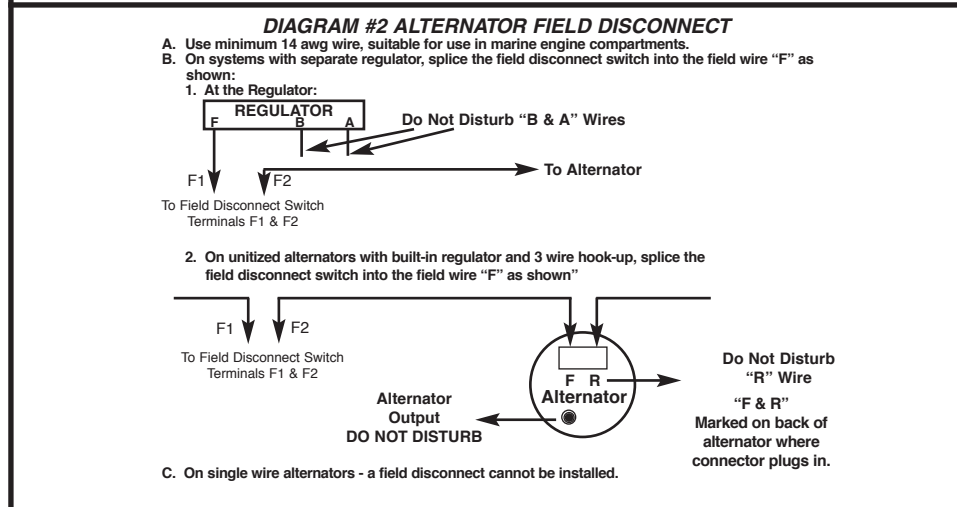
DIAGRAM #2 ALTERNATOR FIELD DISCONNECT

A. Use minimum 14 awg wire, suitable for use in marine engine compartments.

B. On systems with separate regulator, splice the field disconnect switch into the field wire "F" as shown:

1. At the Regulator:

REGULATOR
F B A

Do Not Disturb "B & A" Wires

F1 F2

To Alternator

To Field Disconnect Switch Terminals F1 & F2

2. On unitized alternators with built-in regulator and 3 wire hook-up, splice the field disconnect switch into the field wire "F" as shown"

F1 F2

To Field Disconnect Switch Terminals F1 & F2

F R
Alternator

Do Not Disturb "R" Wire

"F & R" Marked on back of alternator where connector plugs in.

Alternator Output DO NOT DISTURB

C. On single wire alternators - a field disconnect cannot be installed.